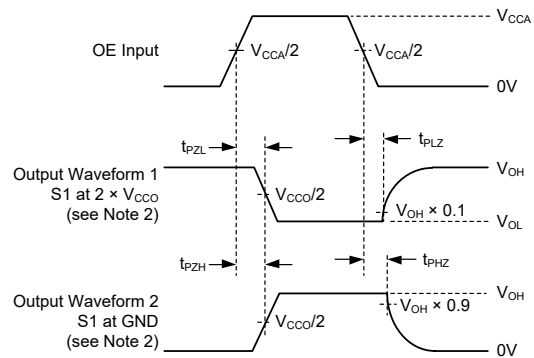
$V_{CCA}$

OE Input

$V_{CCA}/2$

$V_{CCA}/2$

0V

$t_{PZL}$

$t_{PLZ}$

Output Waveform 1
S1 at 2 × $V_{CCO}$
(see Note 2)

$V_{CCO}/2$

$V_{OH}$

$V_{OH}$ × 0.1

$V_{OL}$

$t_{PZH}$

$t_{PHZ}$

Output Waveform 2
S1 at GND
(see Note 2)

$V_{CCO}/2$

$V_{OH}$

$V_{OH}$ × 0.9

0V